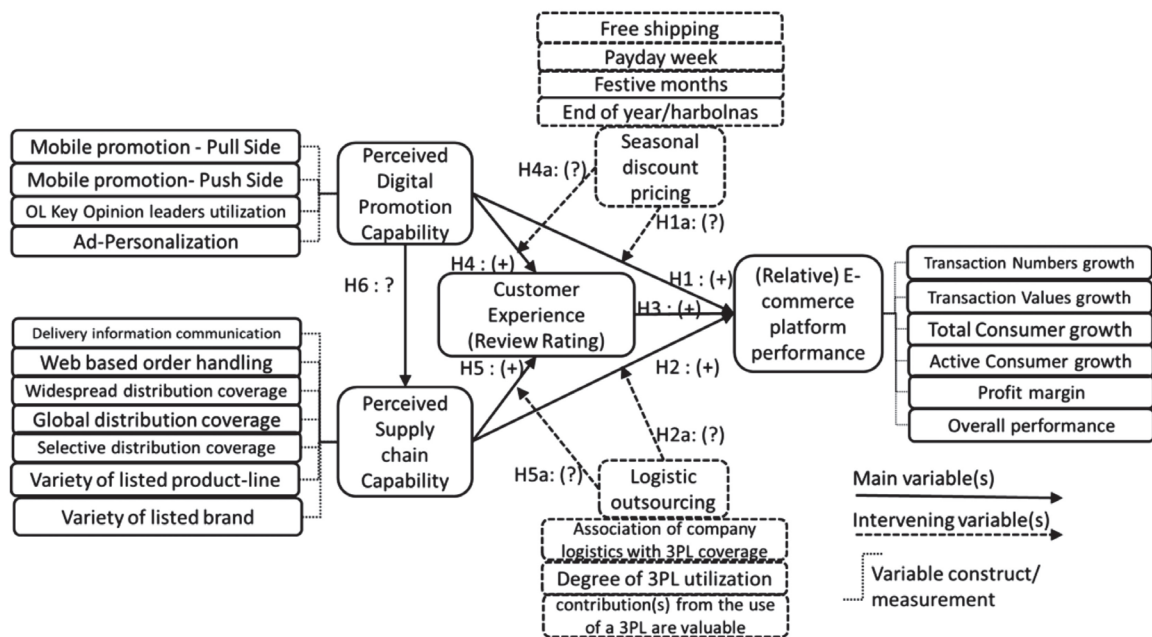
Free shipping
Payday week
Festive months
End of year/harbolnas

Mobile promotion - Pull Side
Mobile promotion- Push Side
OL Key Opinion leaders utilization
Ad-Personalization

Perceived Digital Promotion Capability

H4a: (?)

Seasonal discount pricing

H1a: (?)

H4 : (+)

H1 : (+)

H6 : ?

Customer Experience (Review Rating)

H3 : (+)

(Relative) E-commerce platform performance

Transaction Numbers growth
Transaction Values growth
Total Consumer growth
Active Consumer growth
Profit margin
Overall performance

Delivery information communication
Web based order handling
Widespread distribution coverage
Global distribution coverage
Selective distribution coverage
Variety of listed product-line
Variety of listed brand

H5 : (+)

H2 : (+)

Perceived Supply chain Capability

H2a: (?)

H5a: (?)

Logistic outsourcing

Association of company logistics with 3PL coverage
Degree of 3PL utilization
contribution(s) from the use of a 3PL are valuable

Main variable(s)
Intervening variable(s)
Variable construct/ measurement